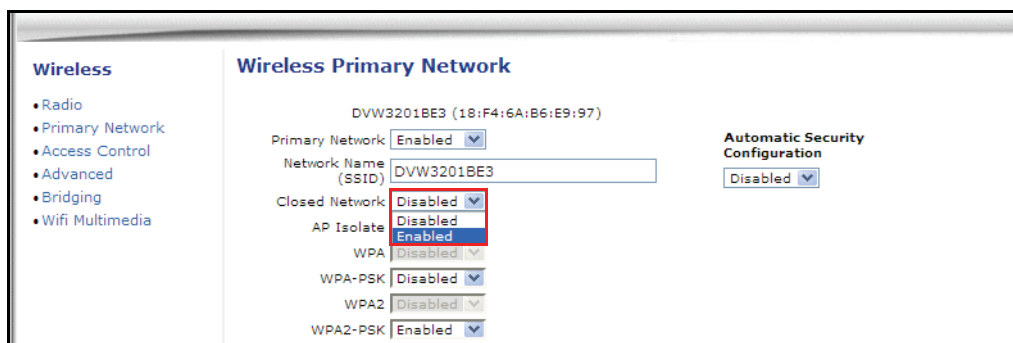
Wireless

• Radio
• Primary Network
• Access Control
• Advanced
• Bridging
• Wifi Multimedia

Wireless Primary Network

DVW3201BE3 (18:F4:6A:B6:E9:97)

Primary Network Enabled

Network Name (SSID) DVW3201BE3

Closed Network Disabled

Disabled
Enabled

AP Isolate

WPA Disabled

WPA-PSK Disabled

WPA2 Disabled

WPA2-PSK Enabled

Automatic Security Configuration

Disabled